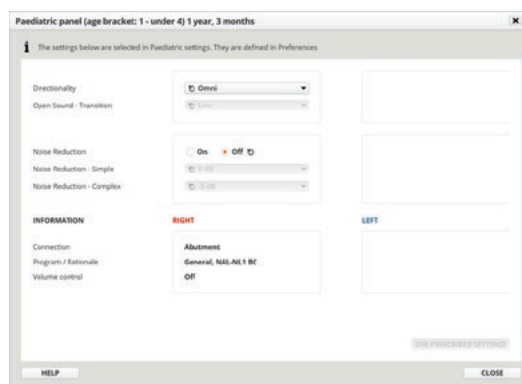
Paediatric panel (age bracket: 1 - under 4) 1 year, 3 months

The settings below are selected in Paediatric settings. They are defined in Preferences

Directionality
Omni

Open Sound - Transition
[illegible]

Noise Reduction
On
Off

Noise Reduction - Simple
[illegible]

Noise Reduction - Complex
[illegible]

INFORMATION

RIGHT

LEFT

Connection
Abutment

Program / Rationale
General, NAL-NL1 BC

Volume control
Off

USE PRESCRIBED SETTINGS

HELP

CLOSE